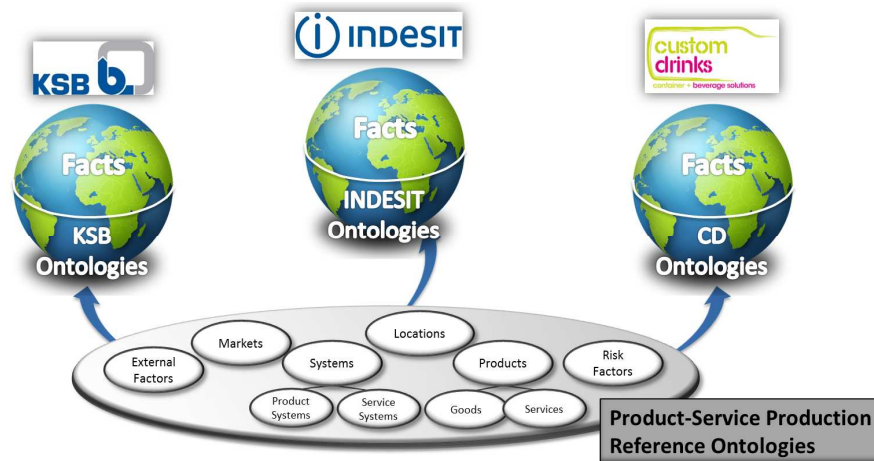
KSB

INDESIT

custom drinks
container + beverage solutions

Facts
KSB
Ontologies

Facts
INDESIT
Ontologies

Facts
CD
Ontologies

Markets

Locations

External Factors

Systems

Products

Risk Factors

Product Systems

Service Systems

Goods

Services

Product-Service Production Reference Ontologies